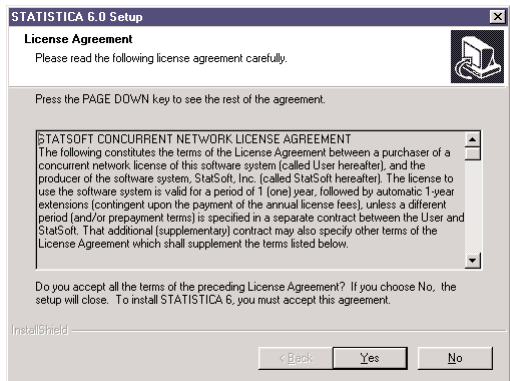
STATISTICA 6.0 Setup

License Agreement

Please read the following license agreement carefully.

Press the PAGE DOWN key to see the rest of the agreement.

STATSOFT CONCURRENT NETWORK LICENSE AGREEMENT
The following constitutes the terms of the License Agreement between a purchaser of a concurrent network license of this software system (called User hereafter), and the producer of the software system, StatSoft, Inc. (called StatSoft hereafter). The license to use the software system is valid for a period of 1 (one) year, followed by automatic 1-year extensions (contingent upon the payment of the annual license fees), unless a different period (and/or prepayment terms) is specified in a separate contract between the User and StatSoft. That additional (supplementary) contract may also specify other terms of the License Agreement which shall supplement the terms listed below.

Do you accept all the terms of the preceding License Agreement? If you choose No, the setup will close. To install STATISTICA 6, you must accept this agreement.

InstallShield

< Back

Yes

No